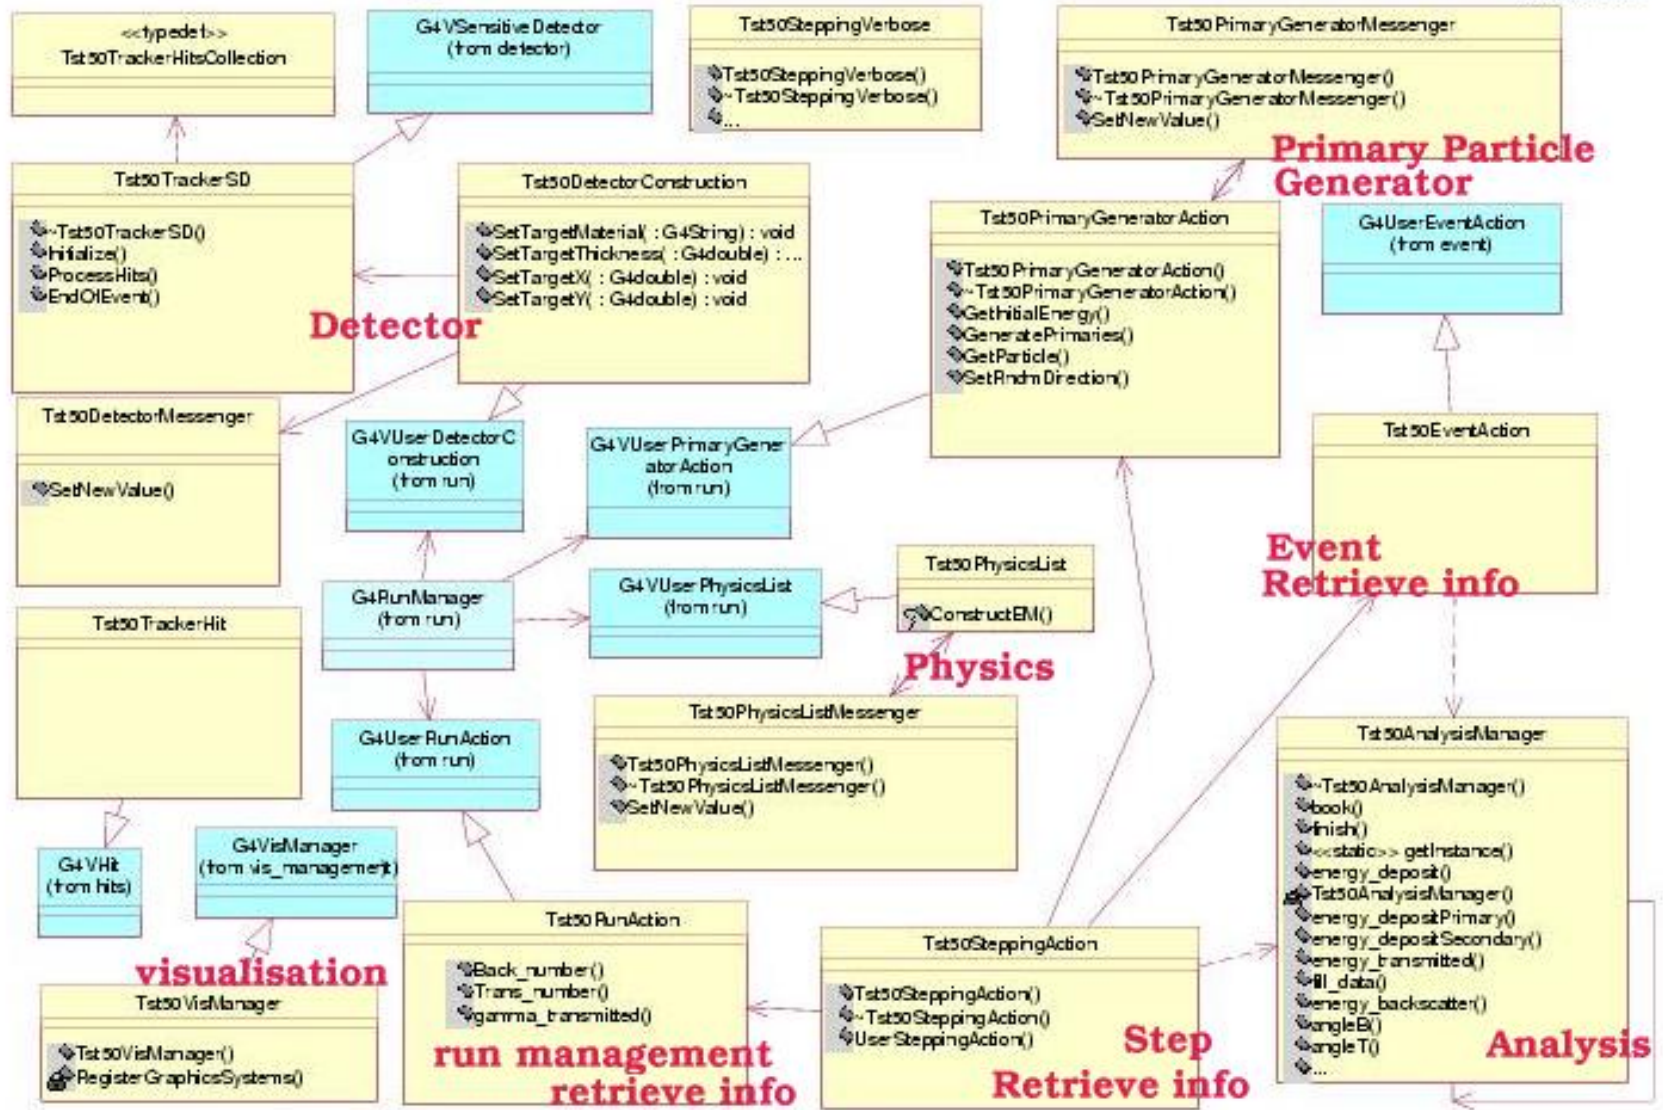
<<typedef>>
Tst50TrackerHitsCollection

G4VSensitiveDetector
(from detector)

Tst50SteppingVerbose

Tst50SteppingVerbose()
~Tst50SteppingVerbose()
...

Tst50PrimaryGeneratorMessenger

Tst50PrimaryGeneratorMessenger()
~Tst50PrimaryGeneratorMessenger()
SetNewValue()

Primary Particle Generator

Tst50TrackerSD

~Tst50TrackerSD()
Initialize()
ProcessHits()
EndOfEvent()

Tst50DetectorConstruction

SetTargetMaterial( : G4String) : void
SetTargetThickness( : G4double) : ...
SetTargetX( : G4double) : void
SetTargetY( : G4double) : void

Detector

Tst50PrimaryGeneratorAction

Tst50PrimaryGeneratorAction()
~Tst50PrimaryGeneratorAction()
GetInitialEnergy()
GeneratePrimaries()
GetParticle()
SetRndmDirection()

G4UserEventAction
(from event)

Tst50DetectorMessenger

SetNewValue()

G4VUserDetectorConstruction
(from run)

G4VUserPrimaryGeneratorAction
(from run)

Tst50EventAction

Event
Retrieve info

Tst50PhysicsList

ConstructEM()

G4RunManager
(from run)

G4VUserPhysicsList
(from run)

Tst50TrackerHit

Physics

Tst50PhysicsListMessenger

Tst50PhysicsListMessenger()
~Tst50PhysicsListMessenger()
SetNewValue()

G4UserRunAction
(from run)

Tst50AnalysisManager

~Tst50AnalysisManager()
book()
finish()
<<static>> getInstance()
energy_deposit()
Tst50AnalysisManager()
energy_depositPrimary()
energy_depositSecondary()
energy_transmitted()
fill_data()
energy_backscatter()
angleB()
angleT()
...

G4VHit
(from hits)

G4VisManager
(from vis_management)

visualisation

Tst50RunAction

Back_number()
Trans_number()
gamma_transmitted()

Tst50SteppingAction

Tst50SteppingAction()
~Tst50SteppingAction()
UserSteppingAction()

Tst50VisManager

Tst50VisManager()
RegisterGraphicsSystems()

run management
retrieve info

Step
Retrieve info

Analysis